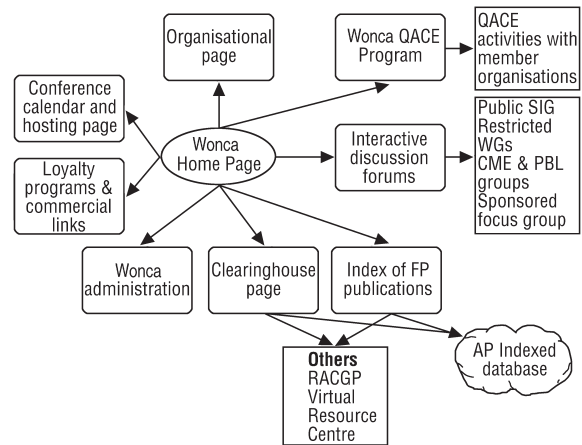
Organisational page

Wonca QACE Program

QACE activities with member organisations

Conference calendar and hosting page

Wonca Home Page

Interactive discussion forums

Public SIG
Restricted WGs
CME & PBL groups
Sponsored focus group

Loyalty programs & commercial links

Wonca administration

Clearinghouse page

Index of FP publications

Others
RACGP
Virtual
Resource
Centre

AP Indexed database